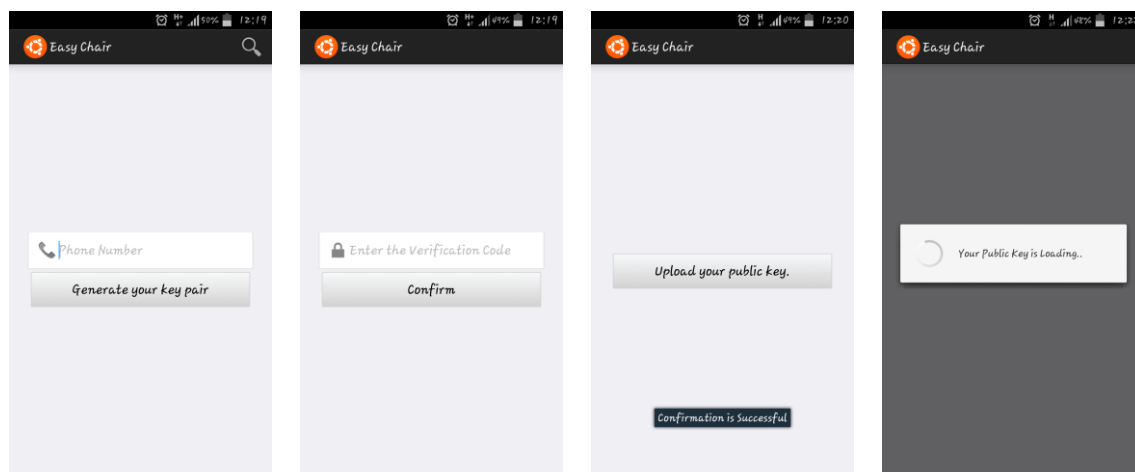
50% 12:19
Easy Chair
Phone Number
Generate your key pair

49% 12:19
Easy Chair
Enter the Verification Code
Confirm

49% 12:20
Easy Chair
Upload your public key.
Confirmation is Successful

48% 12:2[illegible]
Easy Chair
Your Public Key is Loading..